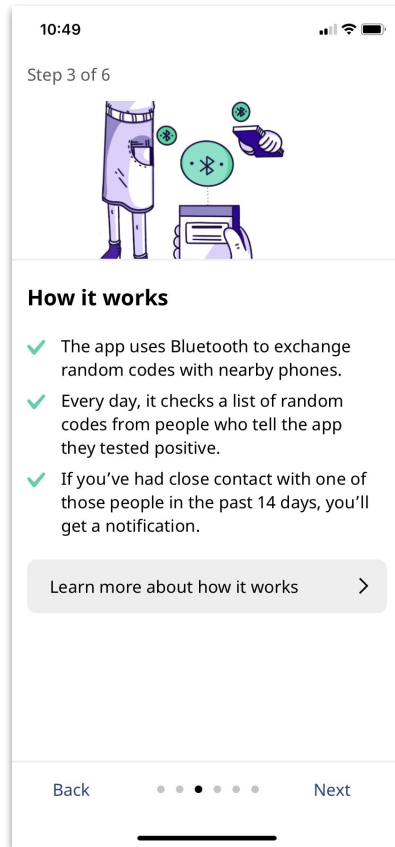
10:49

Step 3 of 6

How it works

The app uses Bluetooth to exchange random codes with nearby phones.

Every day, it checks a list of random codes from people who tell the app they tested positive.

If you've had close contact with one of those people in the past 14 days, you'll get a notification.

Learn more about how it works >

Back

Next